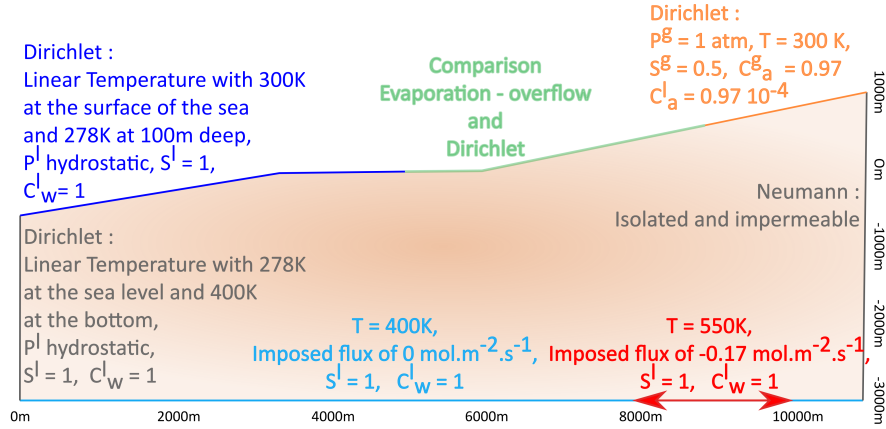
Dirichlet :
Linear Temperature with 300K at the surface of the sea and 278K at 100m deep, $P^l$ hydrostatic, $S^l$ = 1, $C^l_w$= 1

Comparison
Evaporation - overflow
and
Dirichlet

Dirichlet :
$P^g$ = 1 atm, T = 300 K,
$S^g$ = 0.5, $C^g_a$ = 0.97
$C^l_a$ = 0.97 $10^{-4}$

1000m
0m
-1000m
-2000m
-3000m

Neumann :
Isolated and impermeable

Dirichlet :
Linear Temperature with 278K at the sea level and 400K at the bottom,
$P^l$ hydrostatic,
$S^l$ = 1, $C^l_w$ = 1

T = 400K,
Imposed flux of 0 $mol.m^{-2}.s^{-1}$,
$S^l$ = 1, $C^l_w$ = 1

T = 550K,
Imposed flux of -0.17 $mol.m^{-2}.s^{-1}$,
$S^l$ = 1, $C^l_w$ = 1

0m
2000m
4000m
6000m
8000m
10000m